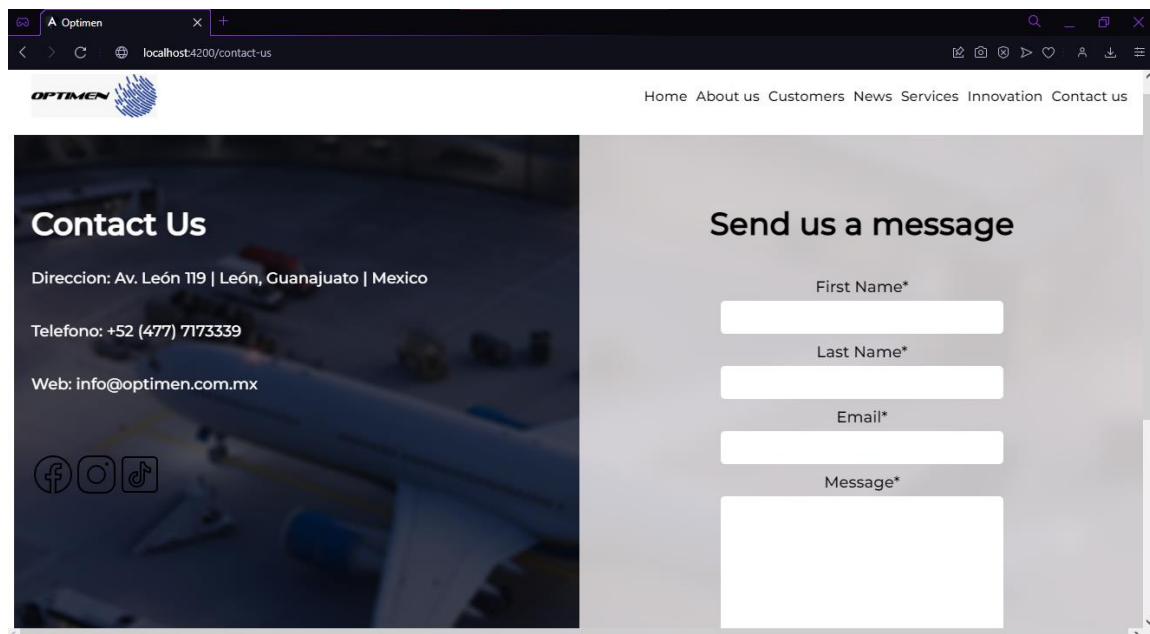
A Optimen

localhost:4200/contact-us

OPTIMEN

Home About us Customers News Services Innovation Contact us

Contact Us

Direccion: Av. León 119 | León, Guanajuato | Mexico

Telefono: +52 (477) 7173339

Web: info@optimen.com.mx

Send us a message

First Name*

Last Name*

Email*

Message*